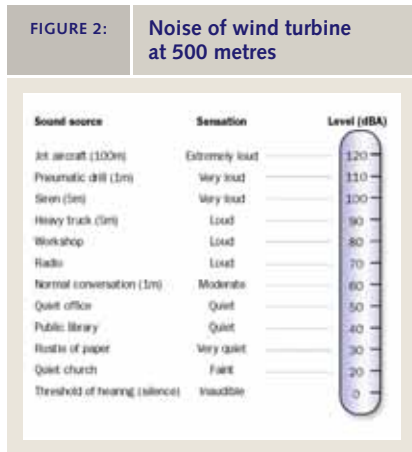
FIGURE 2: Noise of wind turbine at 500 metres

| Sound source | Sensation | Level (dBA) |
|---|---|---|
| Jet aircraft (100m) | Extremely loud | 120 |
| Pneumatic drill (1m) | Very loud | 110 |
| Siren (5m) | Very loud | 100 |
| Heavy truck (5m) | Loud | 90 |
| Workshop | Loud | 80 |
| Radio | Loud | 70 |
| Normal conversation (1m) | Moderate | 60 |
| Quiet office | Quiet | 50 |
| Public library | Quiet | 40 |
| Rustle of paper | Very quiet | 30 |
| Quiet church | Faint | 20 |
| Threshold of hearing (silence) | Inaudible | 0 |